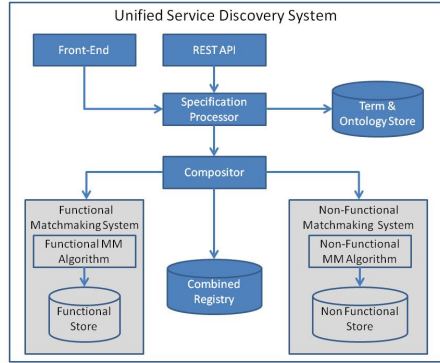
Unified Service Discovery System

Front-End

REST API

Specification Processor

Term & Ontology Store

Compositor

Functional Matchmaking System

Functional MM Algorithm

Functional Store

Combined Registry

Non-Functional Matchmaking System

Non-Functional MM Algorithm

Non Functional Store